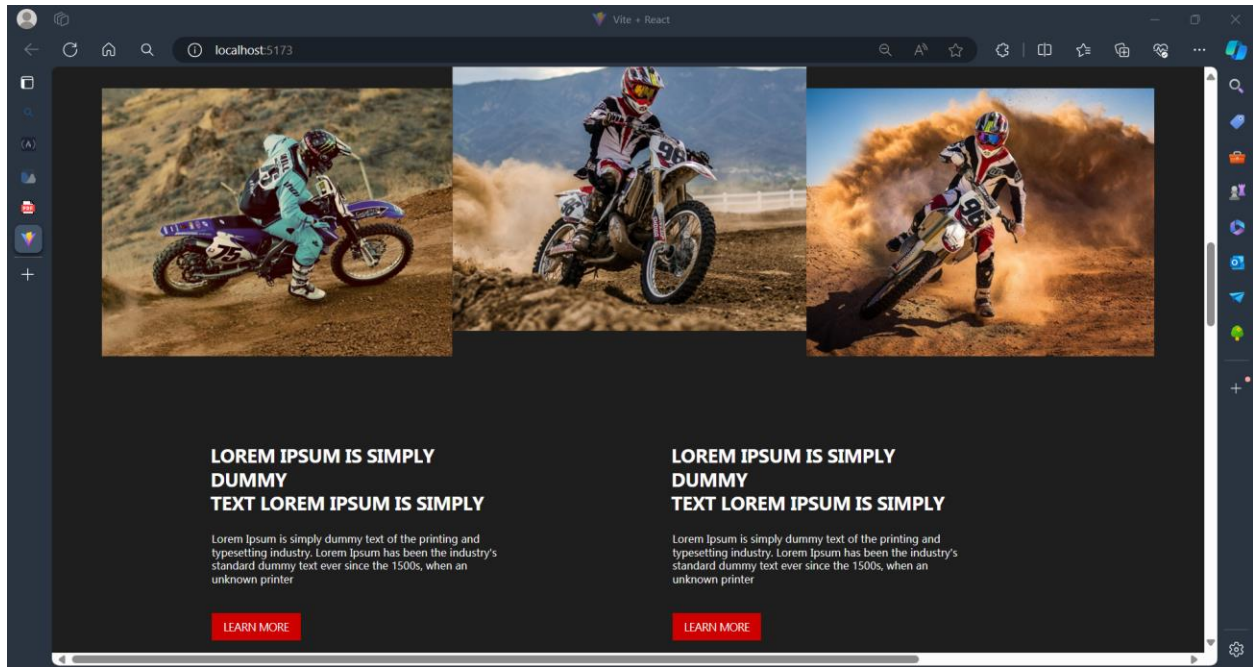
Vite + React

localhost:5173

LOREM IPSUM IS SIMPLY DUMMY
TEXT LOREM IPSUM IS SIMPLY

Lorem Ipsum is simply dummy text of the printing and typesetting industry. Lorem Ipsum has been the industry's standard dummy text ever since the 1500s, when an unknown printer

LEARN MORE

LOREM IPSUM IS SIMPLY DUMMY
TEXT LOREM IPSUM IS SIMPLY

Lorem Ipsum is simply dummy text of the printing and typesetting industry. Lorem Ipsum has been the industry's standard dummy text ever since the 1500s, when an unknown printer

LEARN MORE